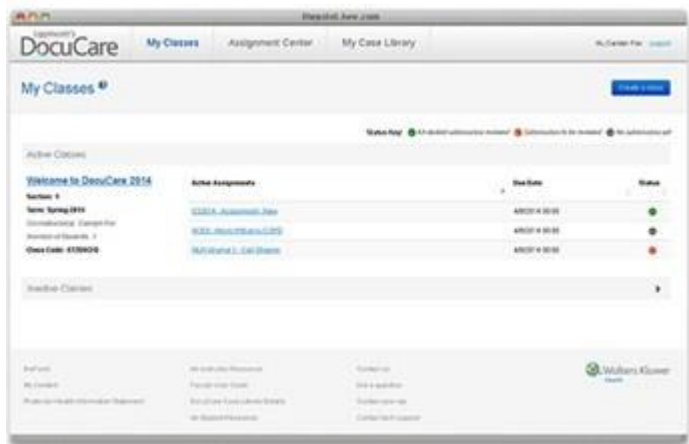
thepoint.lww.com

Lippincott's DocuCare

My Classes Assignment Center My Case Library

My Classes

Create a class

Status Key: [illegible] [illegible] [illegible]

Active Classes

Welcome to DocuCare 2014
Section: 1
Term: Spring 2014
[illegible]
Number of Students: 1
Class Code: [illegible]

| Active Assignments | Due Date | Status |
|---|---|---|
| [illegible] | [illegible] | |
| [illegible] | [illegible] | |
| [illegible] | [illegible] | |

Inactive Classes

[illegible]

Wolters Kluwer Health